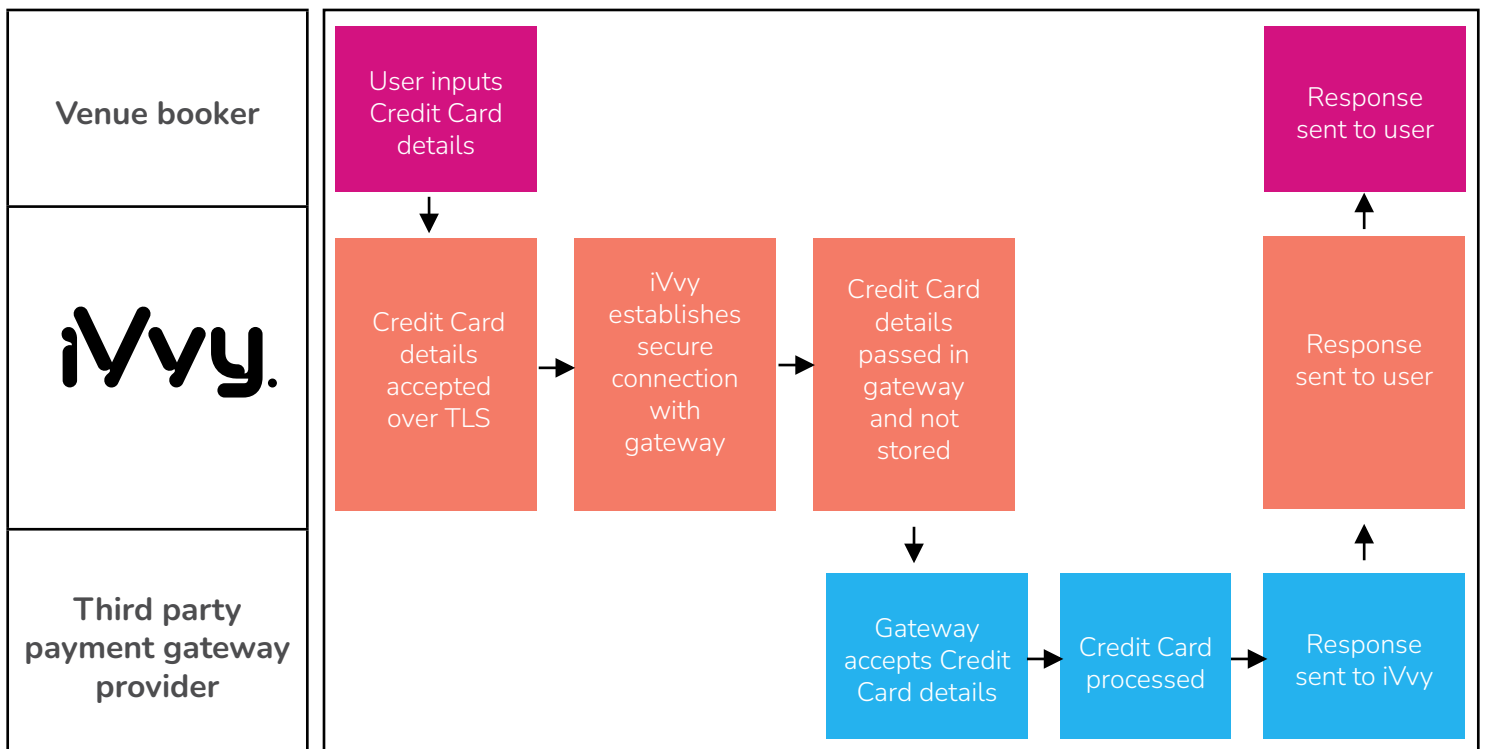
Venue booker

iVvy.

Third party payment gateway provider

User inputs Credit Card details

Credit Card details accepted over TLS

iVvy establishes secure connection with gateway

Credit Card details passed in gateway and not stored

Gateway accepts Credit Card details

Credit Card processed

Response sent to iVvy

Response sent to user

Response sent to user